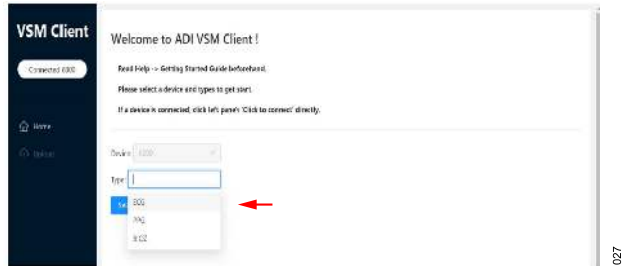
VSM Client

Connected 6000

Home

Update

Welcome to ADI VSM Client !

Read Help -> Getting Started Guide beforehand.

Please select a device and types to get start.

If a device is connected, click left pane's 'Click to connect' directly.

Device 6000

Type

Se

ECG

PPG

EDA

027